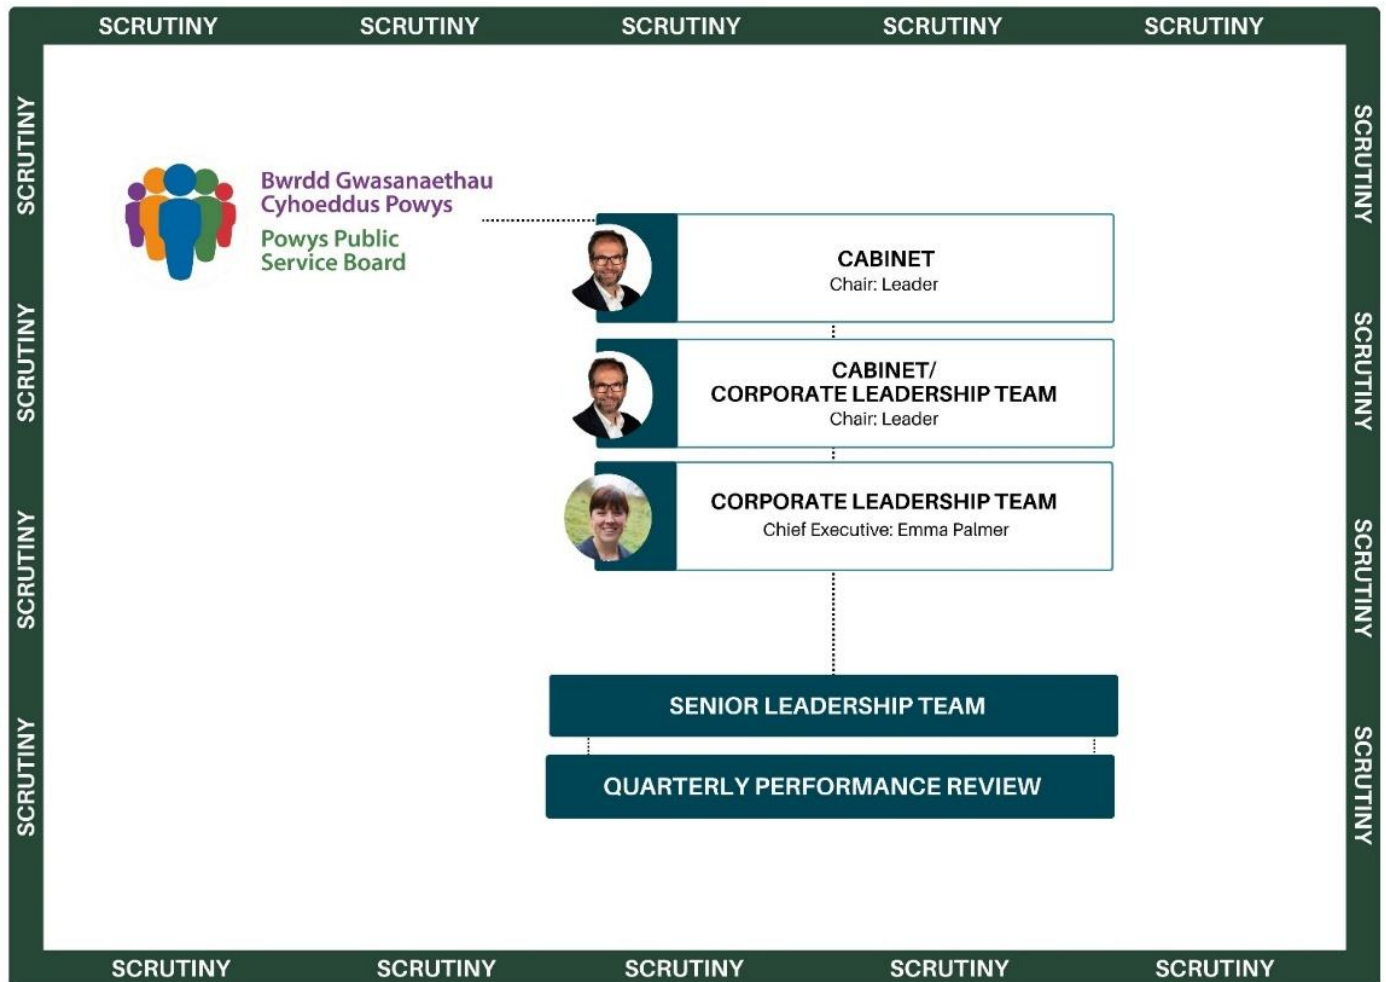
SCRUTINY SCRUTINY SCRUTINY SCRUTINY SCRUTINY

SCRUTINY SCRUTINY SCRUTINY SCRUTINY

Bwrdd Gwasanaethau Cyhoeddus Powys
Powys Public Service Board

CABINET
Chair: Leader

CABINET/
CORPORATE LEADERSHIP TEAM
Chair: Leader

CORPORATE LEADERSHIP TEAM
Chief Executive: Emma Palmer

SENIOR LEADERSHIP TEAM

QUARTERLY PERFORMANCE REVIEW

SCRUTINY SCRUTINY SCRUTINY SCRUTINY

SCRUTINY SCRUTINY SCRUTINY SCRUTINY SCRUTINY